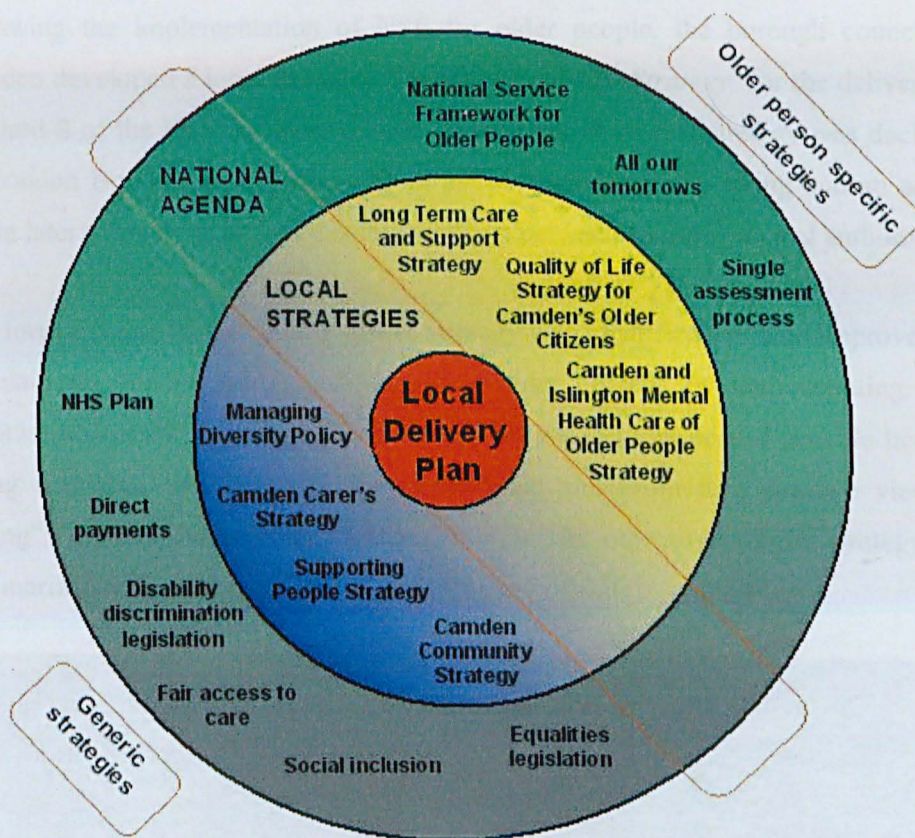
National Service Framework for Older People

All our tomorrows

Single assessment process

NATIONAL AGENDA

Older person specific strategies

Long Term Care and Support Strategy

Quality of Life Strategy for Camden's Older Citizens

Camden and Islington Mental Health Care of Older People Strategy

LOCAL STRATEGIES

Local Delivery Plan

NHS Plan

Managing Diversity Policy

Camden Carer's Strategy

Direct payments

Supporting People Strategy

Disability discrimination legislation

Camden Community Strategy

Fair access to care

Generic strategies

Social inclusion

Equalities legislation